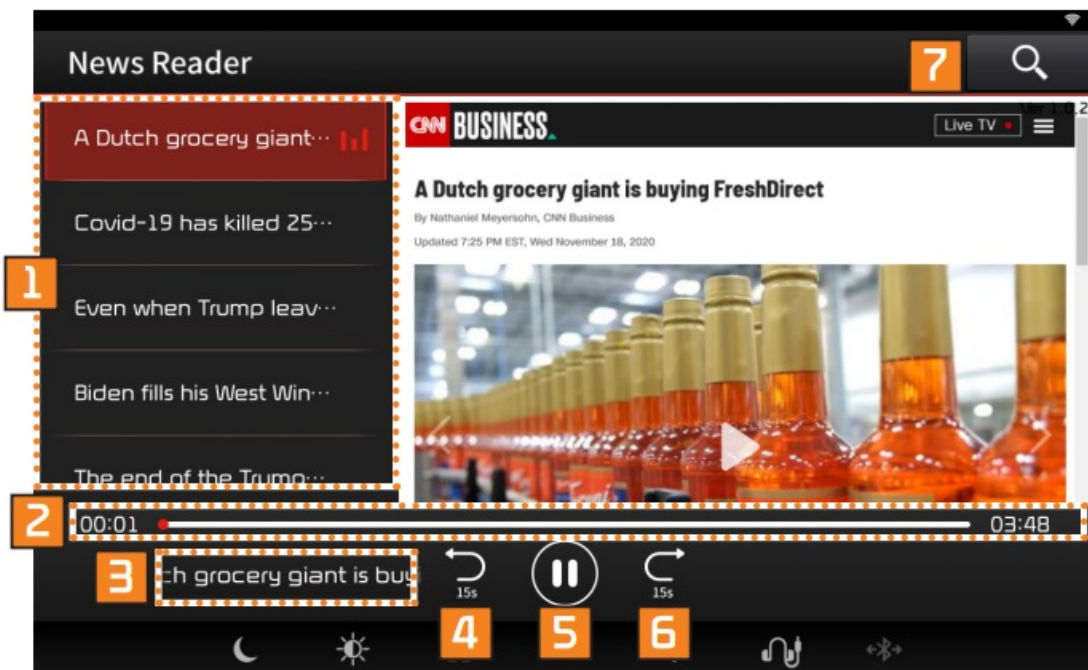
News Reader

7

Ver 1.0.2

A Dutch grocery giant···

Covid-19 has killed 25···

Even when Trump leav···

Biden fills his West Win···

The end of the Trump···

1

CNN BUSINESS

Live TV

A Dutch grocery giant is buying FreshDirect

By Nathaniel Meyersohn, CNN Business

Updated 7:25 PM EST, Wed November 18, 2020

2

00:01

03:48

3

ch grocery giant is buy

15s

15s

4

5

6